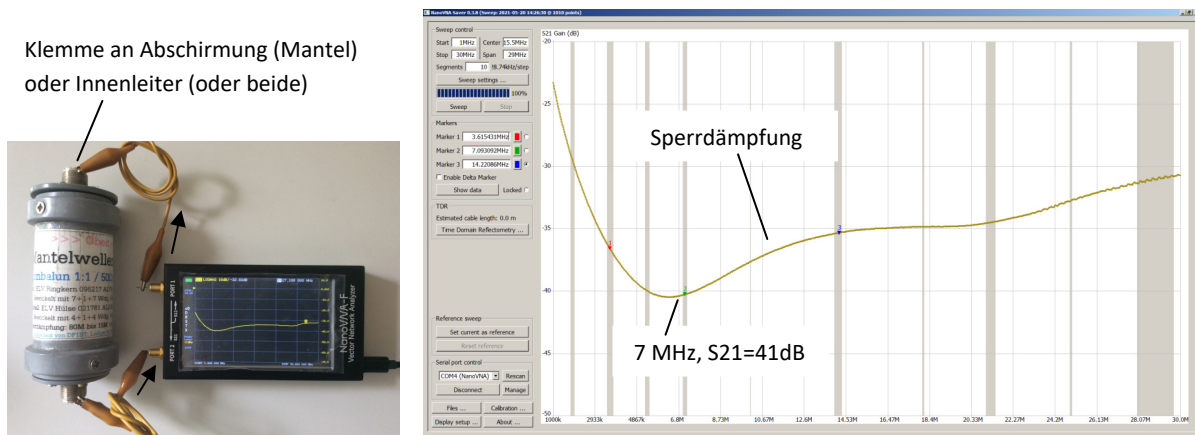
Klemme an Abschirmung (Mantel) oder Innenleiter (oder beide)

Mantelwelle
mbalun 1:1 / 50
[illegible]

PORT 1
PORT 2
NanoVNA-F
Vector Network Analyzer

NanoVNA Saver 0.3.8 (Sweep: 2021-05-20 14:26:30 @ 1010 points)

Sweep control
Start 1MHz Center 15.5MHz
Stop 30MHz Span 29MHz
Segments 10 28.74kHz/step
Sweep settings ...
100%
Sweep Stop

Markers
Marker 1 3.615431MHz
Marker 2 7.093092MHz
Marker 3 14.22086MHz
Enable Delta Marker
Show data Locked

TDR
Estimated cable length: 0.0 m
Time Domain Reflectometry ...

Reference sweep
Set current as reference
Reset reference

Serial port control
COM4 (NanoVNA) Rescan
Disconnect Manage

Files ... Calibration ...
Display setup ... About ...

S21 Gain (dB)
-20
-25
-30
-35
-40
-45
-50
1000k 2933k 4867k 6.8M 8.73M 10.67M 12.6M 14.53M 16.47M 18.4M 20.33M 22.27M 24.2M 26.13M 28.07M 30.0M

Sperrdämpfung

7 MHz, S21=41dB